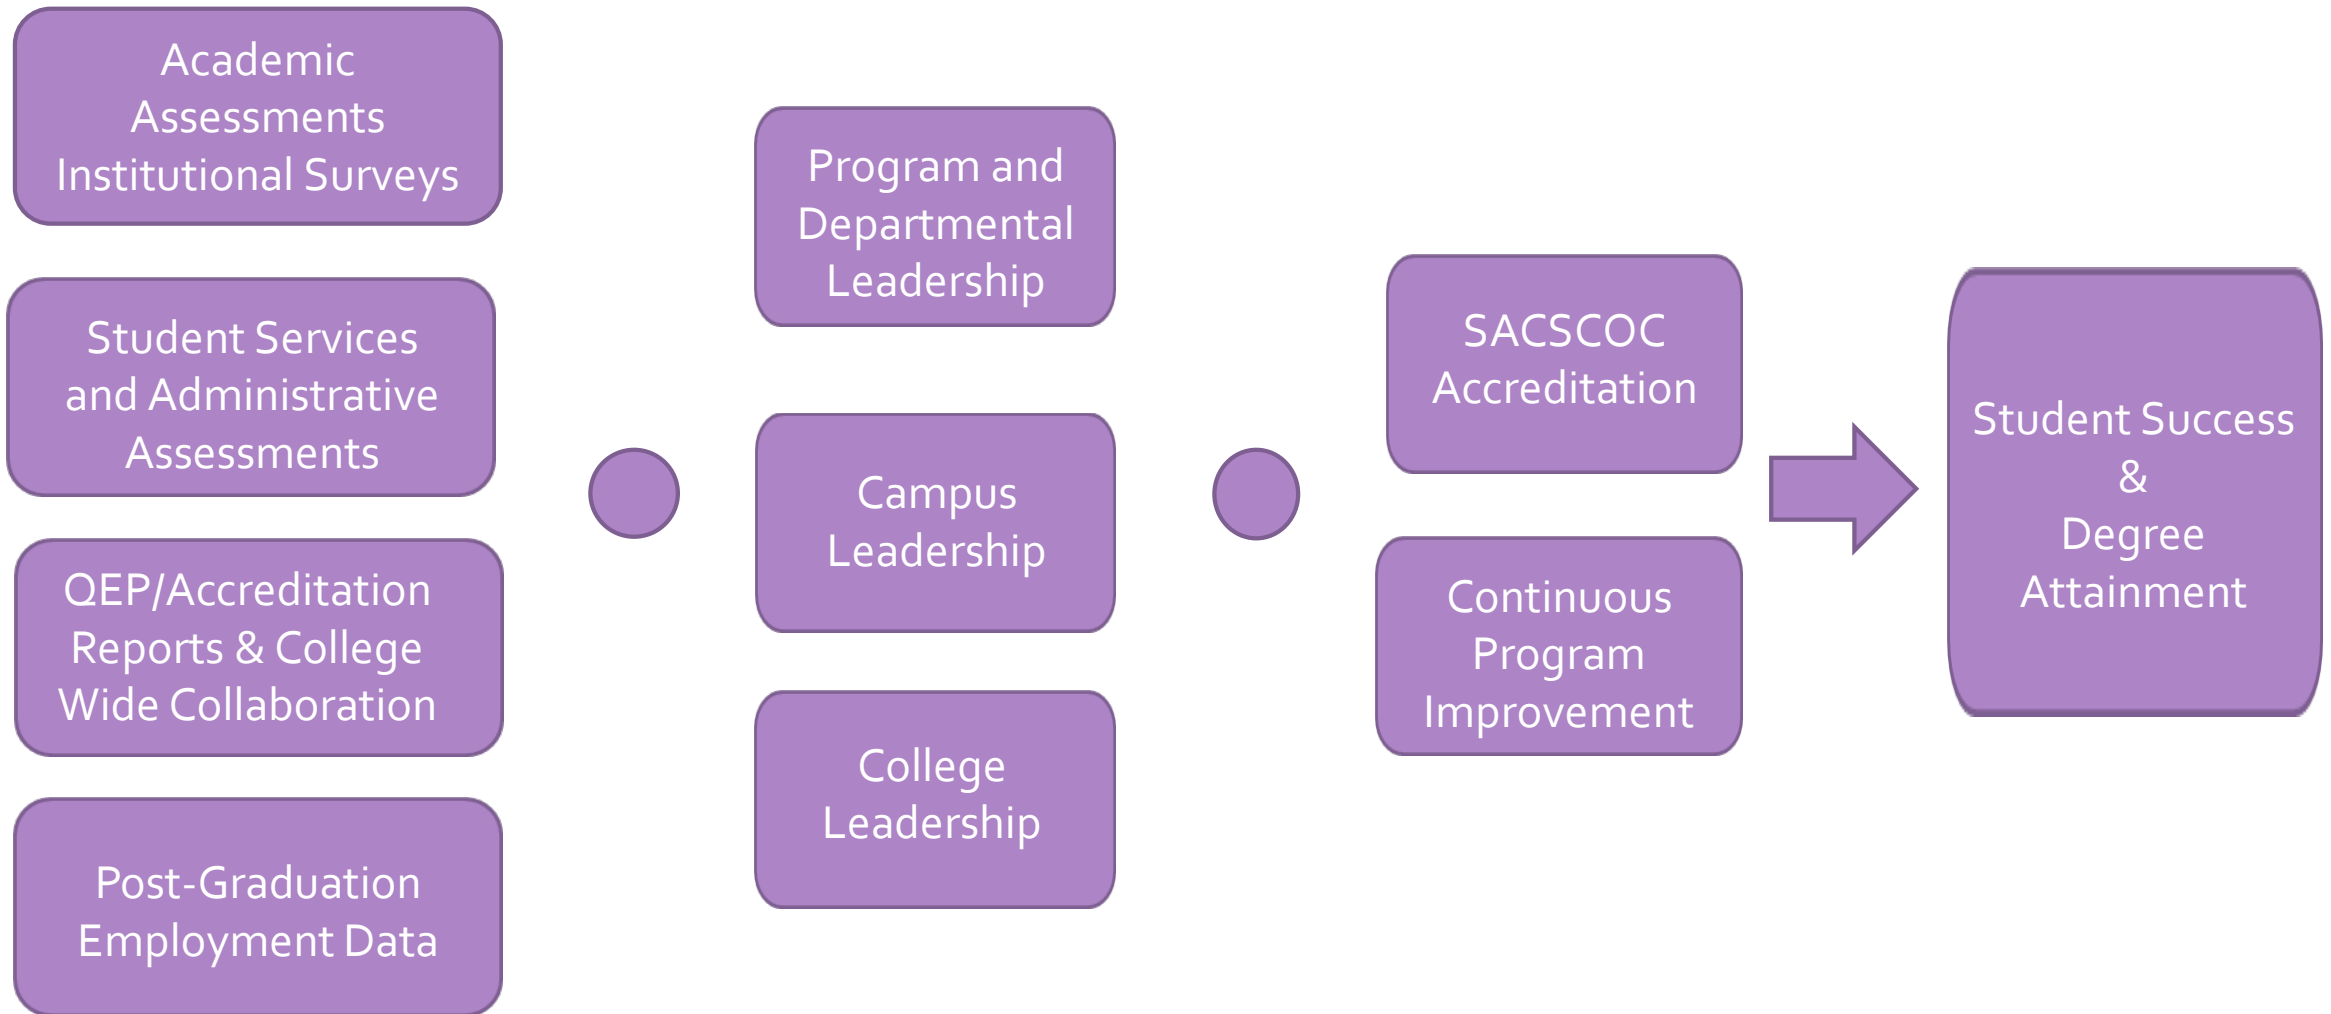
Academic Assessments Institutional Surveys

Student Services and Administrative Assessments

QEP/Accreditation Reports & College Wide Collaboration

Post-Graduation Employment Data

Program and Departmental Leadership

Campus Leadership

College Leadership

SACSCOC Accreditation

Continuous Program Improvement

Student Success & Degree Attainment